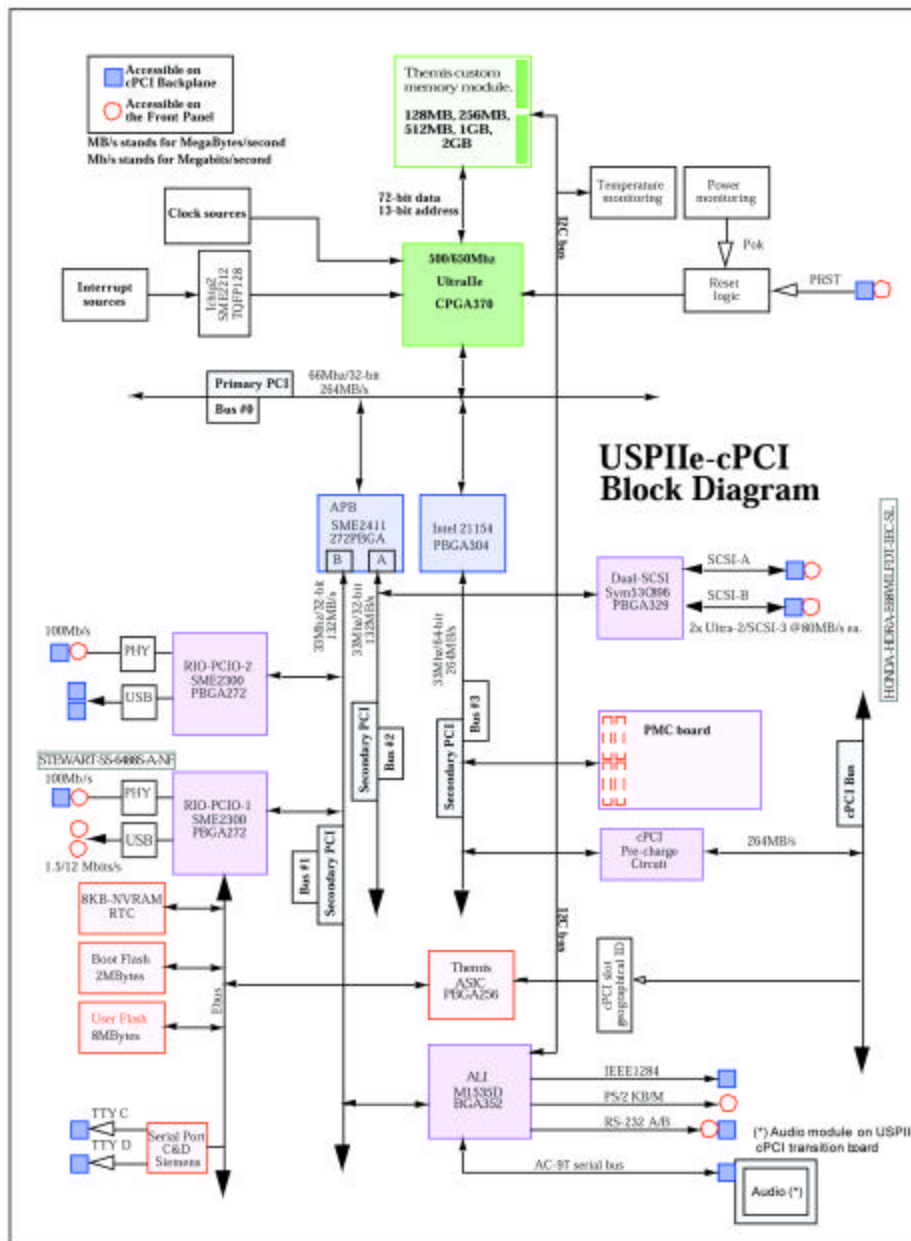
Accessible on cPCI Backplane

Accessible on the Front Panel

MB/s stands for MegaBytes/second
Mb/s stands for Megabits/second

Themis custom memory module.

128MB, 256MB, 512MB, 1GB, 2GB

72-bit data
13-bit address

I2C bus

Temperature monitoring

Power monitoring

Pok

Clock sources

500/650Mhz
UltraIIe
CPGA370

Reset logic

PRST

Interrupt sources

Ichiu2 SME2212 TQFP128

Primary PCI

Bus #0

66Mhz/32-bit
264MB/s

USPIIe-cPCI
Block Diagram

HONDA-HDRA-E68WLFDT-1EC-SL

APB
SME2411
272PBGA

B

A

Intel 21154
PBGA304

Dual-SCSI
Sym53C896
PBGA329

SCSI-A

SCSI-B

2x Ultra-2/SCSI-3 @80MB/s ea.

33Mhz/32-bit
132MB/s

33Mhz/32-bit
132MB/s

33Mhz/64-bit
264MB/s

100Mb/s

PHY

USB

RIO-PCIO-2
SME2300
PBGA272

Secondary PCI

Bus #2

Secondary PCI

Bus #3

PMC board

cPCI Bus

STEWART-SS-6488S-A-NF

100Mb/s

PHY

USB

1.5/12 Mbits/s

RIO-PCIO-1
SME2300
PBGA272

Bus #1

Secondary PCI

cPCI
Pre-charge
Circuit

264MB/s

8KB-NVRAM
RTC

I2C bus

Boot Flash
2MBytes

Ebus

Themis
ASIC
PBGA256

cPCI slot geographical ID

User Flash
8MBytes

ALI
M1535D
BGA352

IEEE1284

PS/2 KB/M

RS-232 A/B

TTY C

TTY D

Serial Port
C&D
Siemens

AC-97 serial bus

(*) Audio module on USPII cPCI transition board

Audio (*)